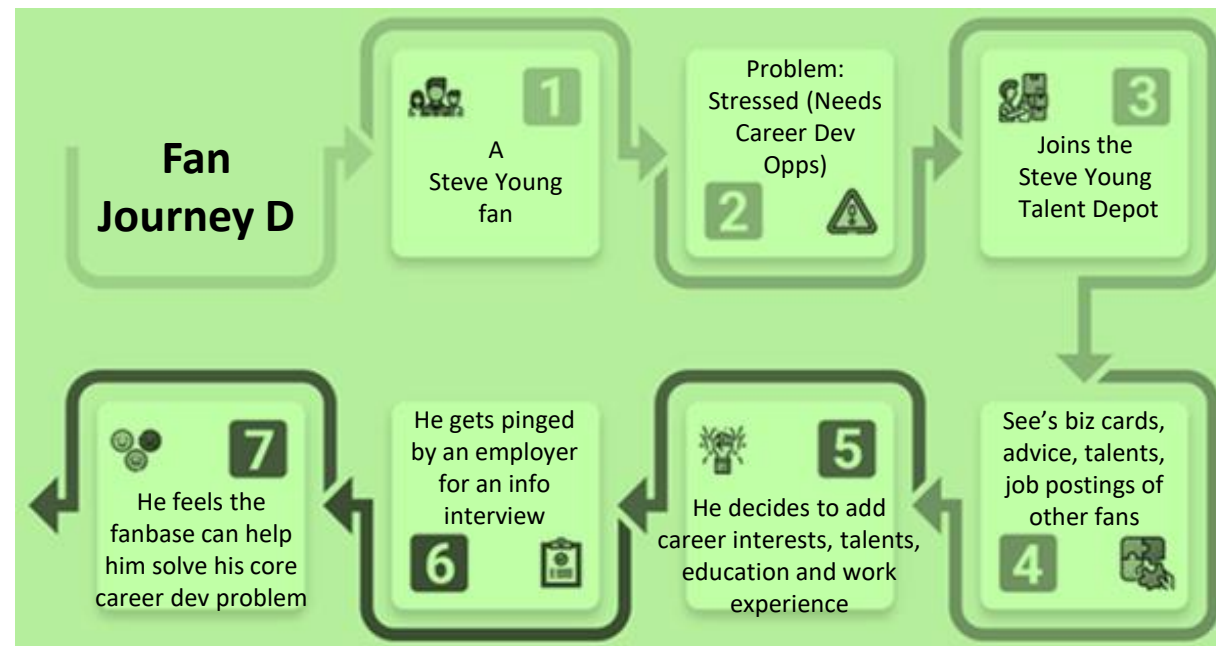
Fan Journey D

1
A Steve Young fan

Problem: Stressed (Needs Career Dev Opps)
2

3
Joins the Steve Young Talent Depot

See's biz cards, advice, talents, job postings of other fans
4

5
He decides to add career interests, talents, education and work experience

He gets pinged by an employer for an info interview
6

7
He feels the fanbase can help him solve his core career dev problem